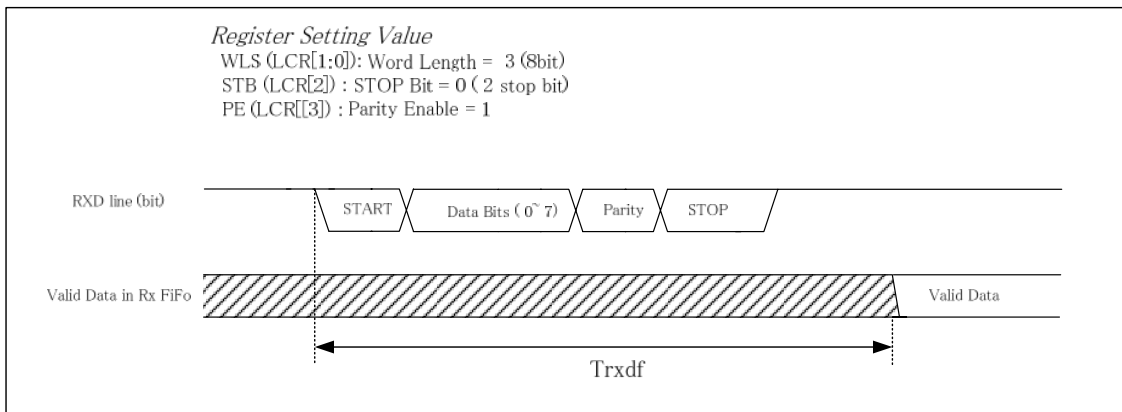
Register Setting Value
WLS (LCR[1:0]): Word Length = 3 (8bit)
STB (LCR[2]) : STOP Bit = 0 ( 2 stop bit)
PE (LCR[[3]) : Parity Enable = 1

RXD line (bit)

START

Data Bits ( 0~ 7)

Parity

STOP

Valid Data in Rx FiFo

Valid Data

Trxdf